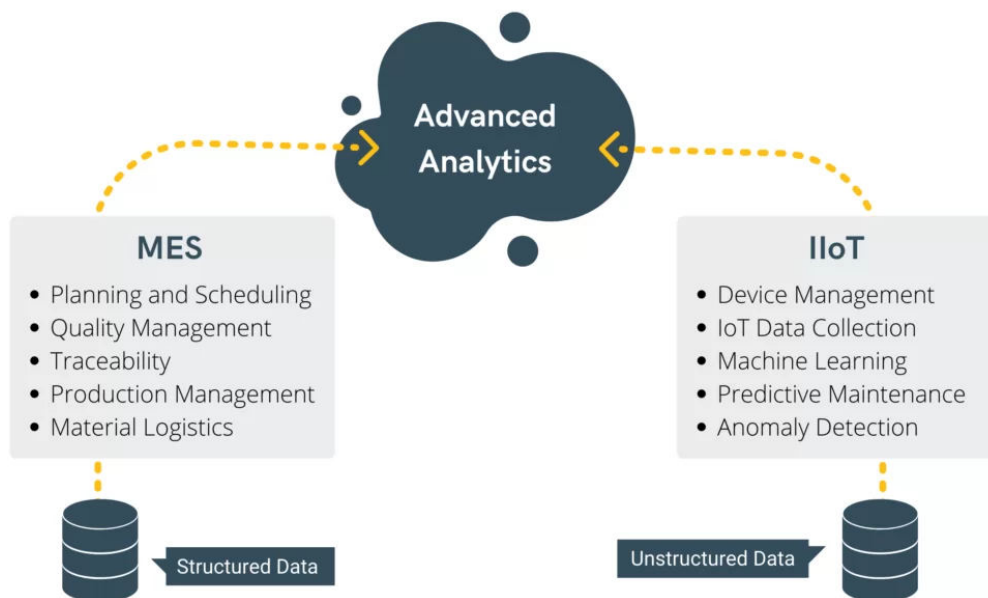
Advanced Analytics

MES
- Planning and Scheduling
- Quality Management
- Traceability
- Production Management
- Material Logistics

IIoT
- Device Management
- IoT Data Collection
- Machine Learning
- Predictive Maintenance
- Anomaly Detection

Structured Data

Unstructured Data